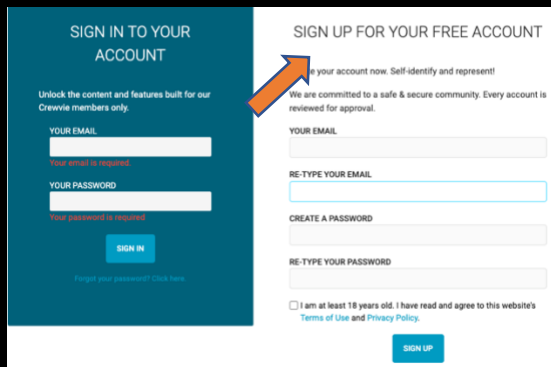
SIGN IN TO YOUR ACCOUNT

Unlock the content and features built for our Crewvie members only.

YOUR EMAIL

Your email is required.

YOUR PASSWORD

Your password is required.

SIGN IN

Forgot your password? Click here.

SIGN UP FOR YOUR FREE ACCOUNT

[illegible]e your account now. Self-identify and represent!

We are committed to a safe & secure community. Every account is reviewed for approval.

YOUR EMAIL

RE-TYPE YOUR EMAIL

CREATE A PASSWORD

RE-TYPE YOUR PASSWORD

I am at least 18 years old. I have read and agree to this website's Terms of Use and Privacy Policy.

SIGN UP